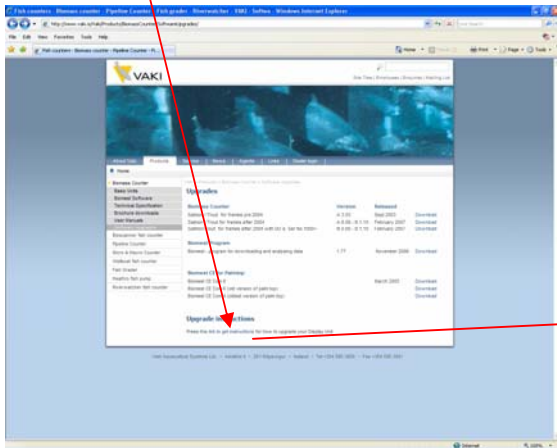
Fish counters Biomass counter Pipeline Counter Fish grader Riverwatcher FMI Softex - Windows Internet Explorer

http://www.vaki.is/Vaki/Products/BiomassCounter/Software/Upgrades/

File Edit View Favorites Tools Help

Fish counters - Biomass counter - Pipeline Counter - Fi...

VAKI

Site Tree | Brochures | Enquiries | Mailing List

About Vaki | Products | Service | News | Agents | Links | Dealer login

Home

Biomass Counter
Basic Units
Biomass Software
Technical Specification
Brochure downloads
User Manuals
Software Upgrades
Biosupervisor fish counter
Pipeline Counter
Micro & Macro Counter
Wellboat fish counter
Fish Grader
Impulse fish pump
Riverwatcher fish counter

Upgrades

| Biomass Counter | Version | Released | |
|---|---|---|---|
| Salmon / Trout for frames pre 2004 | 4.3.00 | Sept 2003 | Download |
| Salmon / Trout for frames after 2004 | 4.5.06 - 5.1.10 | February 2007 | Download |
| Salmon / Trout for frames after 2004 with 5.1.10 | 5.0.05 - 5.1.10 | February 2007 | Download |

| Biomass Program | | | |
|---|---|---|---|
| Biomass program for downloading and analysing data | 1.77 | November 2006 | Download |

| Biomass CE (for Palmtop) | | | |
|---|---|---|---|
| Biomass CE Ver 8 | | March 2005 | Download |
| Biomass CE Ver 9 | | | Download |
| Biomass CE Ver 9 | | | Download |

Upgrade instructions

Press this link to get instructions for how to upgrade your display unit

Vaki Aquaculture Systems Ltd. • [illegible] • Iceland • Tel +354 595 3000 • Fax +354 595 3001

Internet 100%